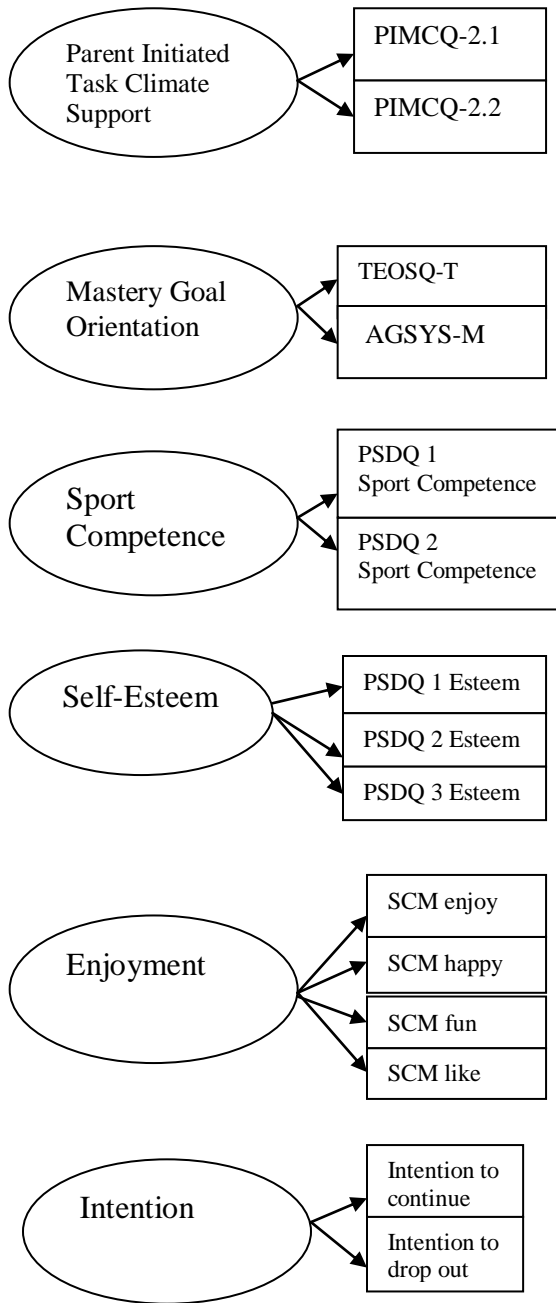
Parent Initiated Task Climate Support

PIMCQ-2.1

PIMCQ-2.2

Mastery Goal Orientation

TEOSQ-T

AGSYS-M

Sport Competence

PSDQ 1 Sport Competence

PSDQ 2 Sport Competence

Self-Esteem

PSDQ 1 Esteem

PSDQ 2 Esteem

PSDQ 3 Esteem

Enjoyment

SCM enjoy

SCM happy

SCM fun

SCM like

Intention

Intention to continue

Intention to drop out